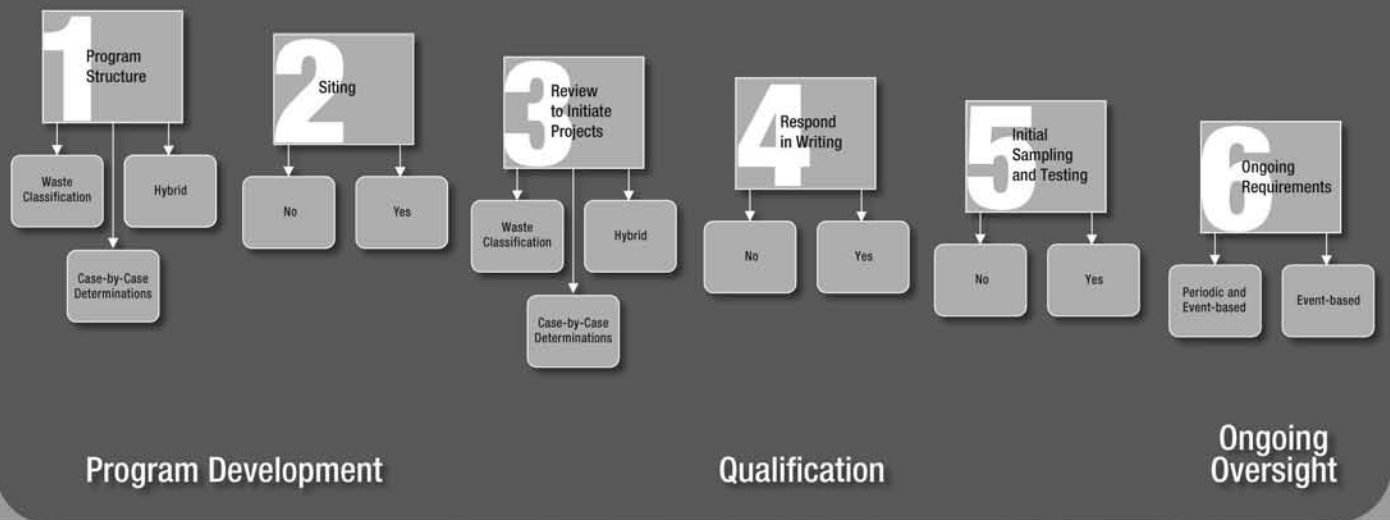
1 Program Structure

Waste Classification

Hybrid

Case-by-Case Determinations

2 Siting

No

Yes

3 Review to Initiate Projects

Waste Classification

Hybrid

Case-by-Case Determinations

4 Respond in Writing

No

Yes

5 Initial Sampling and Testing

No

Yes

6 Ongoing Requirements

Periodic and Event-based

Event-based

Program Development

Qualification

Ongoing Oversight